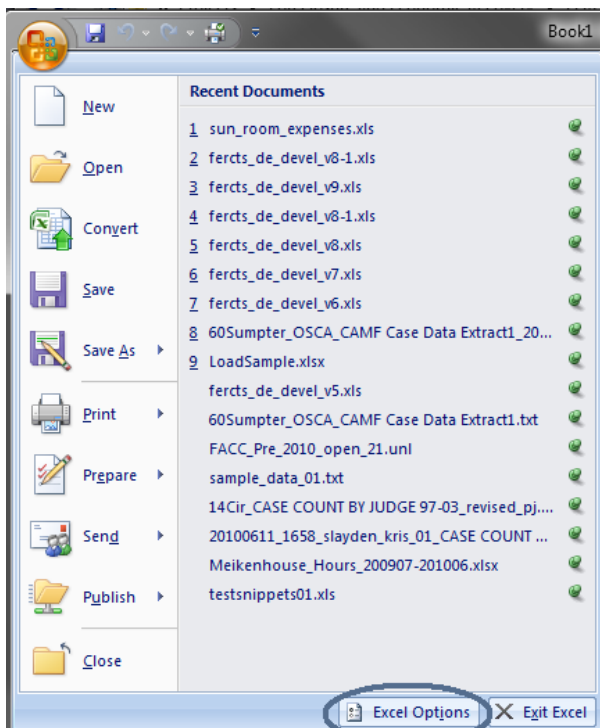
Book1

New

Open

Convert

Save

Save As

Print

Prepare

Send

Publish

Close

Recent Documents

1 sun_room_expenses.xls
2 fercts_de_devel_v8-1.xls
3 fercts_de_devel_v9.xls
4 fercts_de_devel_v8-1.xls
5 fercts_de_devel_v8.xls
6 fercts_de_devel_v7.xls
7 fercts_de_devel_v6.xls
8 60Sumpter_OSCA_CAMF Case Data Extract1_20...
9 LoadSample.xlsx
fercts_de_devel_v5.xls
60Sumpter_OSCA_CAMF Case Data Extract1.txt
FACC_Pre_2010_open_21.unl
sample_data_01.txt
14Cir_CASE COUNT BY JUDGE 97-03_revised_pj....
20100611_1658_slayden_kris_01_CASE COUNT ...
Meikenhouse_Hours_200907-201006.xlsx
testsnippets01.xls

Excel Options
Exit Excel